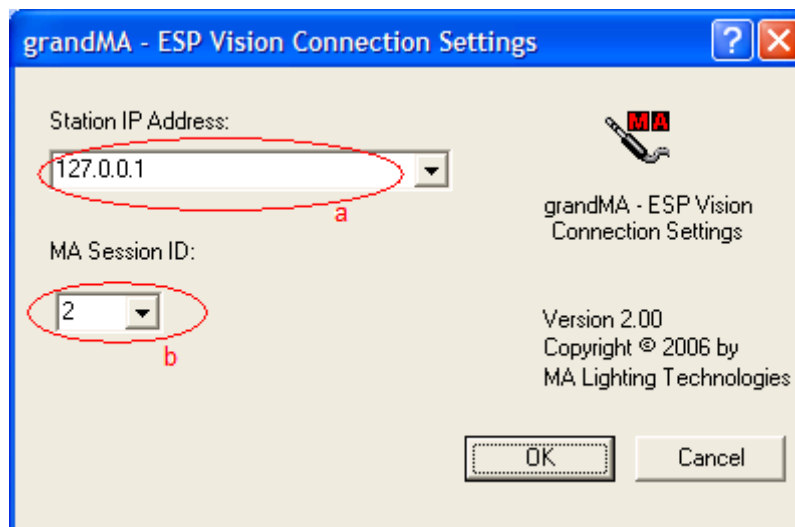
grandMA - ESP Vision Connection Settings

?

Station IP Address:

127.0.0.1

a

MA Session ID:

2

b

MA

grandMA - ESP Vision Connection Settings

Version 2.00
Copyright © 2006 by
MA Lighting Technologies

OK

Cancel